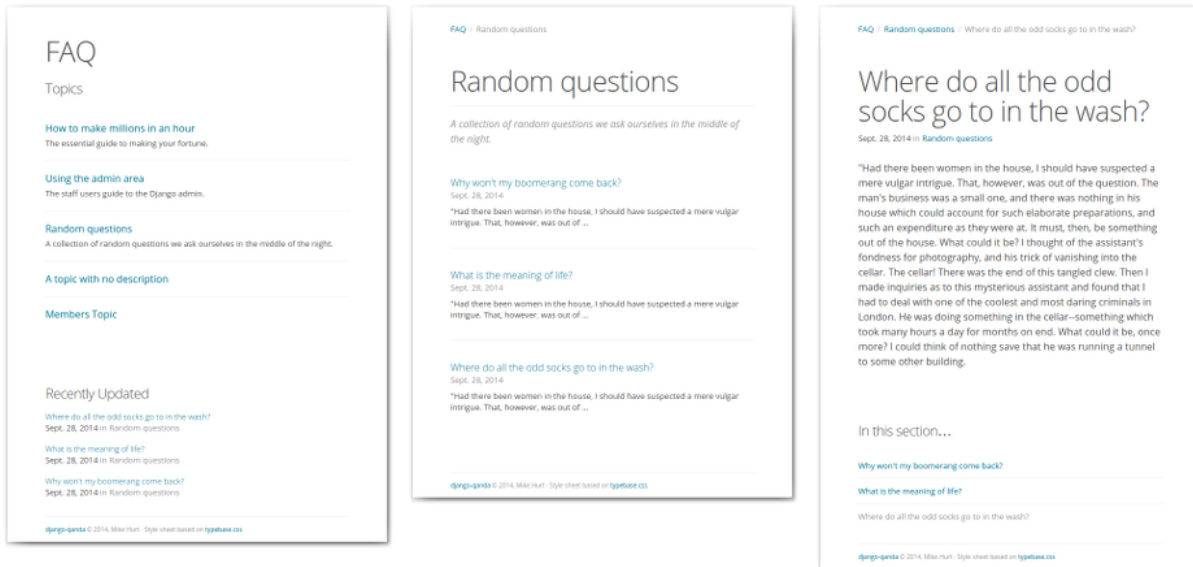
FAQ

Topics

How to make millions in an hour
The essential guide to making your fortune.

Using the admin area
The staff users guide to the Django admin.

Random questions
A collection of random questions we ask ourselves in the middle of the night.

A topic with no description

Members Topic

Recently Updated

Where do all the odd socks go to in the wash?
Sept. 28, 2014 in Random questions

What is the meaning of life?
Sept. 28, 2014 in Random questions

Why won't my boomerang come back?
Sept. 28, 2014 in Random questions

django-qanda © 2014, Mike Hurt · Style sheet based on typebase.css

FAQ / Random questions

Random questions

A collection of random questions we ask ourselves in the middle of the night.

Why won't my boomerang come back?
Sept. 28, 2014
"Had there been women in the house, I should have suspected a mere vulgar intrigue. That, however, was out of ...

What is the meaning of life?
Sept. 28, 2014
"Had there been women in the house, I should have suspected a mere vulgar intrigue. That, however, was out of ...

Where do all the odd socks go to in the wash?
Sept. 28, 2014
"Had there been women in the house, I should have suspected a mere vulgar intrigue. That, however, was out of ...

django-qanda © 2014, Mike Hurt · Style sheet based on typebase.css

FAQ / Random questions / Where do all the odd socks go to in the wash?

Where do all the odd socks go to in the wash?

Sept. 28, 2014 in Random questions

"Had there been women in the house, I should have suspected a mere vulgar intrigue. That, however, was out of the question. The man's business was a small one, and there was nothing in his house which could account for such elaborate preparations, and such an expenditure as they were at. It must, then, be something out of the house. What could it be? I thought of the assistant's fondness for photography, and his trick of vanishing into the cellar. The cellar! There was the end of this tangled clew. Then I made inquiries as to this mysterious assistant and found that I had to deal with one of the coolest and most daring criminals in London. He was doing something in the cellar--something which took many hours a day for months on end. What could it be, once more? I could think of nothing save that he was running a tunnel to some other building.

In this section...

Why won't my boomerang come back?

What is the meaning of life?

Where do all the odd socks go to in the wash?

django-qanda © 2014, Mike Hurt · Style sheet based on typebase.css